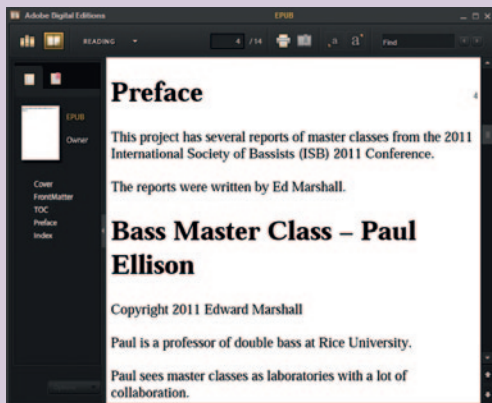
Adobe Digital Editions

EPUB

READING

4 /14

a a

Find

EPUB

Owner

Cover

FrontMatter

TOC

Preface

Index

4

Preface

This project has several reports of master classes from the 2011 International Society of Bassists (ISB) 2011 Conference.

The reports were written by Ed Marshall.

Bass Master Class – Paul Ellison

Copyright 2011 Edward Marshall

Paul is a professor of double bass at Rice University.

Paul sees master classes as laboratories with a lot of collaboration.